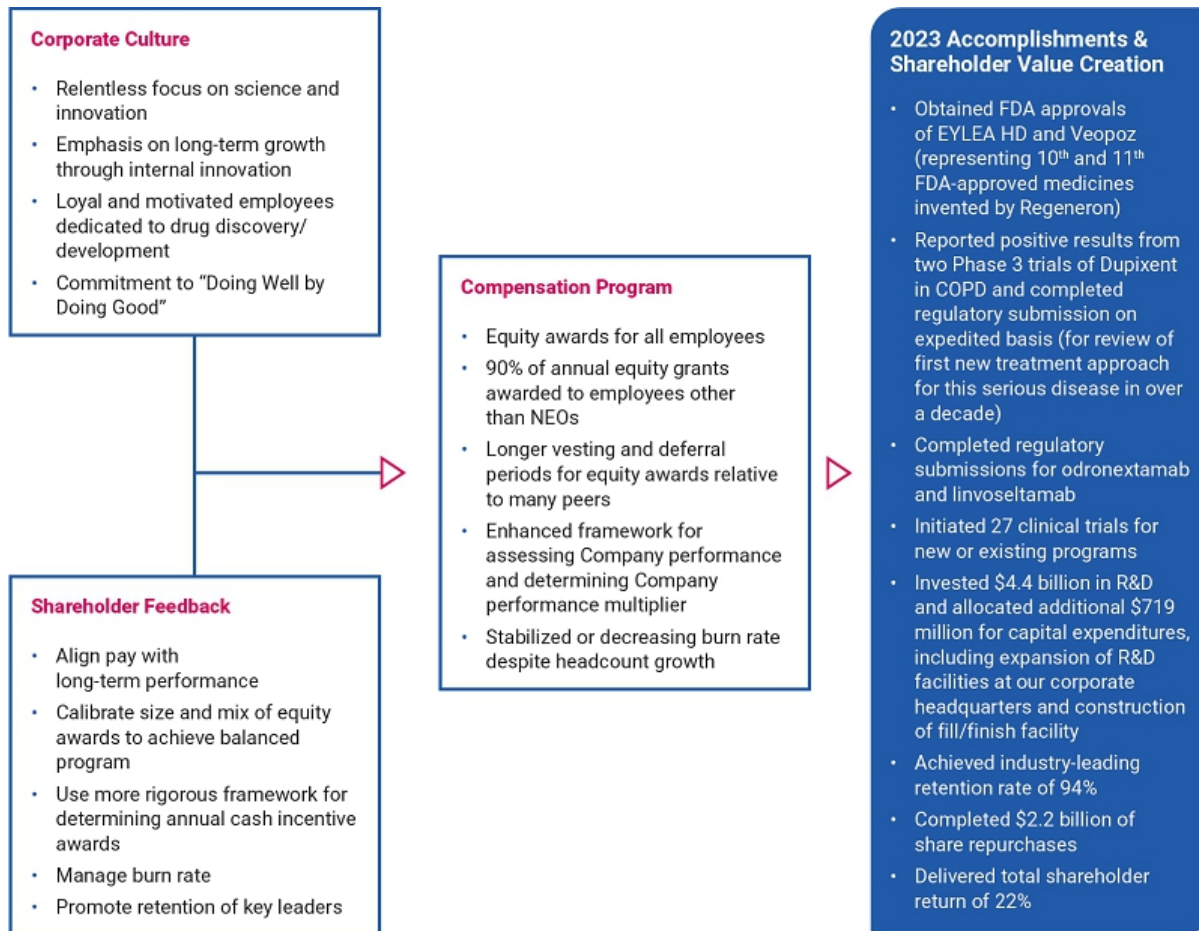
Corporate Culture

- Relentless focus on science and innovation
- Emphasis on long-term growth through internal innovation
- Loyal and motivated employees dedicated to drug discovery/ development
- Commitment to "Doing Well by Doing Good"

Shareholder Feedback

- Align pay with long-term performance
- Calibrate size and mix of equity awards to achieve balanced program
- Use more rigorous framework for determining annual cash incentive awards
- Manage burn rate
- Promote retention of key leaders

Compensation Program

- Equity awards for all employees
- 90% of annual equity grants awarded to employees other than NEOs
- Longer vesting and deferral periods for equity awards relative to many peers
- Enhanced framework for assessing Company performance and determining Company performance multiplier
- Stabilized or decreasing burn rate despite headcount growth

2023 Accomplishments & Shareholder Value Creation

- Obtained FDA approvals of EYLEA HD and Veopoz (representing 10$^{th}$ and 11$^{th}$ FDA-approved medicines invented by Regeneron)
- Reported positive results from two Phase 3 trials of Dupixent in COPD and completed regulatory submission on expedited basis (for review of first new treatment approach for this serious disease in over a decade)
- Completed regulatory submissions for odronextamab and linvoseltamab
- Initiated 27 clinical trials for new or existing programs
- Invested \$4.4 billion in R&D and allocated additional \$719 million for capital expenditures, including expansion of R&D facilities at our corporate headquarters and construction of fill/finish facility
- Achieved industry-leading retention rate of 94%
- Completed \$2.2 billion of share repurchases
- Delivered total shareholder return of 22%